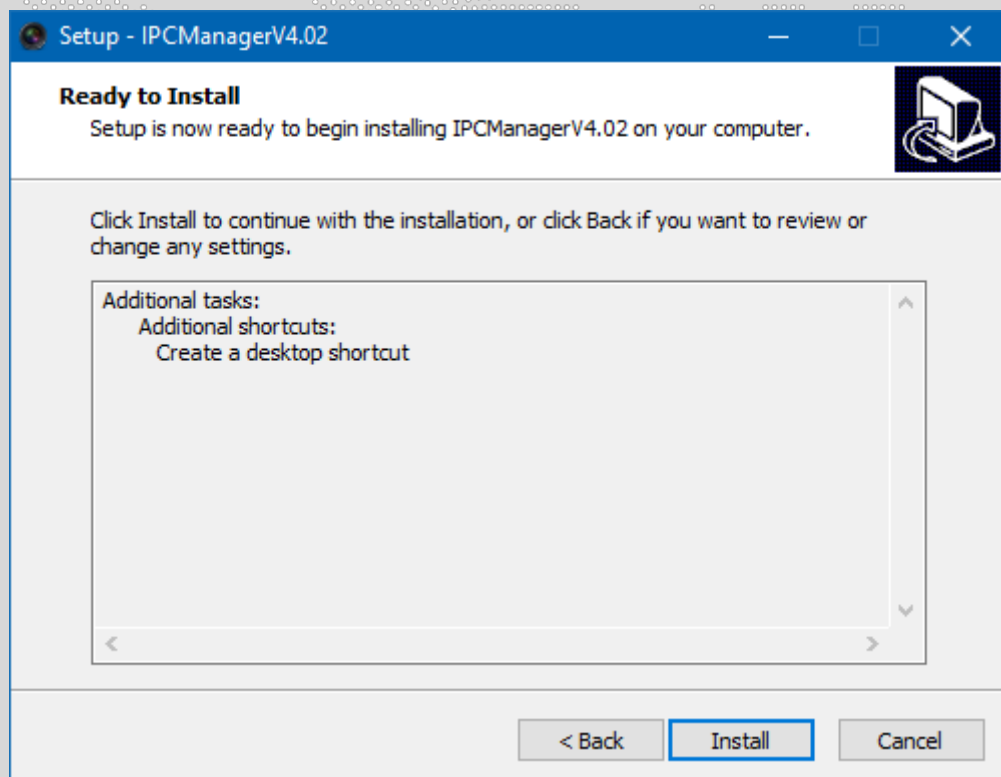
Setup - IPCManagerV4.02

Ready to Install
Setup is now ready to begin installing IPCManagerV4.02 on your computer.

Click Install to continue with the installation, or click Back if you want to review or change any settings.

Additional tasks:
Additional shortcuts:
Create a desktop shortcut

< Back
Install
Cancel